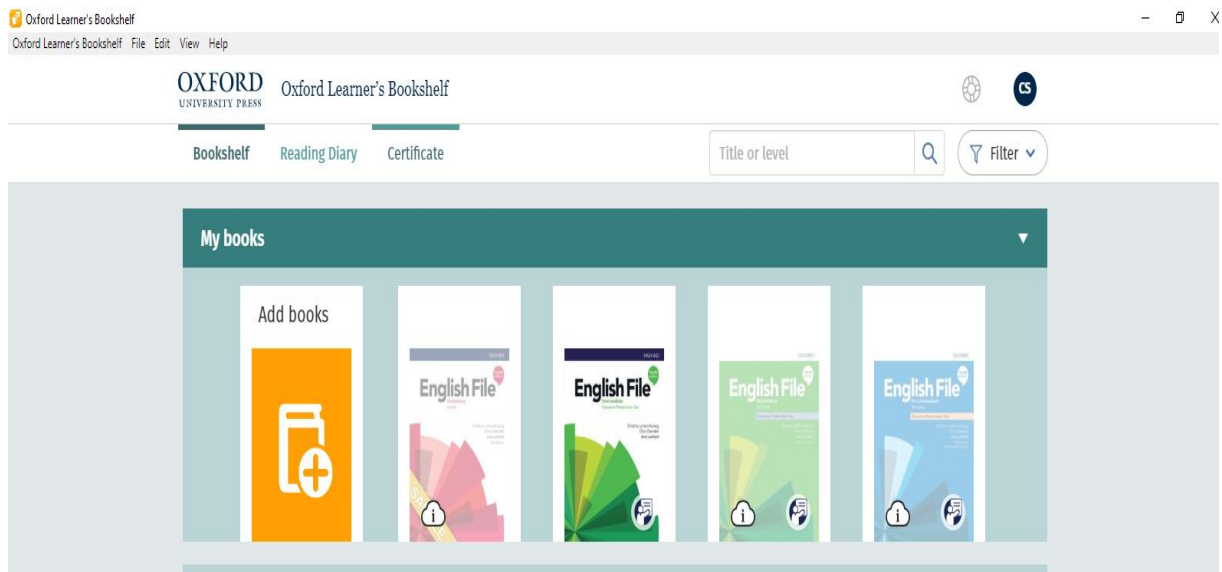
Oxford Learner's Bookshelf

Oxford Learner's Bookshelf File Edit View Help

OXFORD
UNIVERSITY PRESS

Oxford Learner's Bookshelf

CS

Bookshelf Reading Diary Certificate

Title or level

Filter

My books

Add books

English File

English File

English File

English File